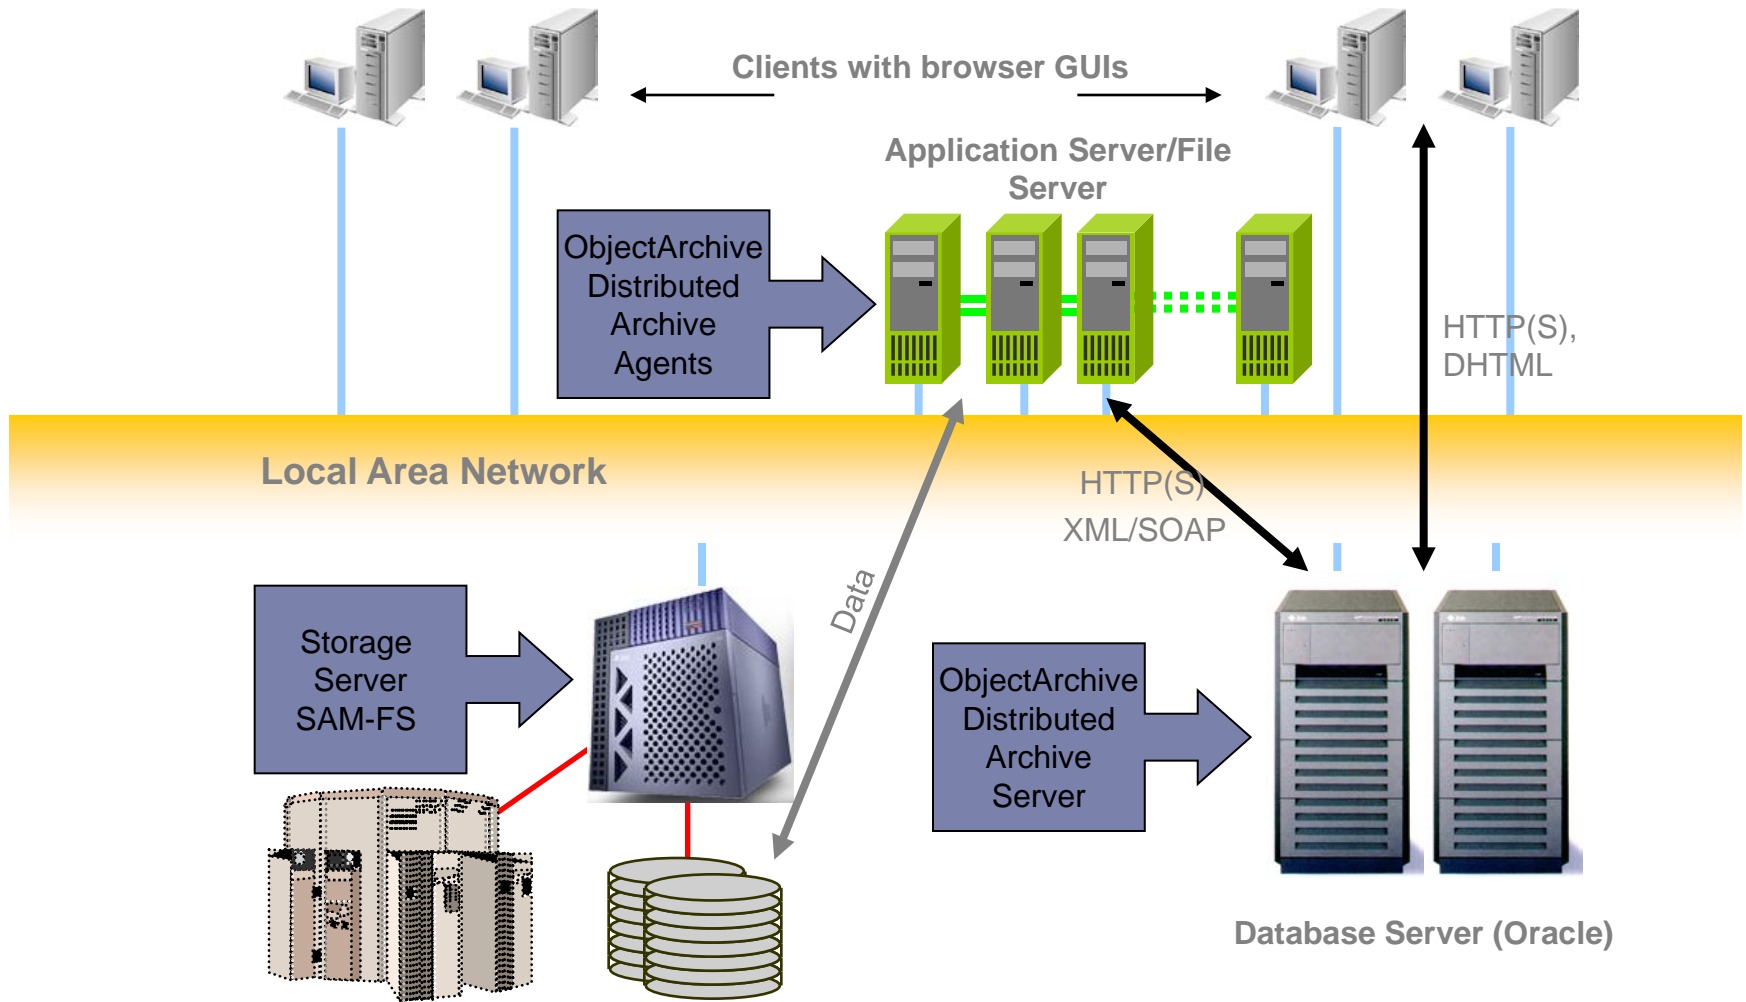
Clients with browser GUIs

Application Server/File Server

ObjectArchive Distributed Archive Agents

HTTP(S), DHTML

Local Area Network

HTTP(S) XML/SOAP

Data

Storage Server SAM-FS

ObjectArchive Distributed Archive Server

Database Server (Oracle)